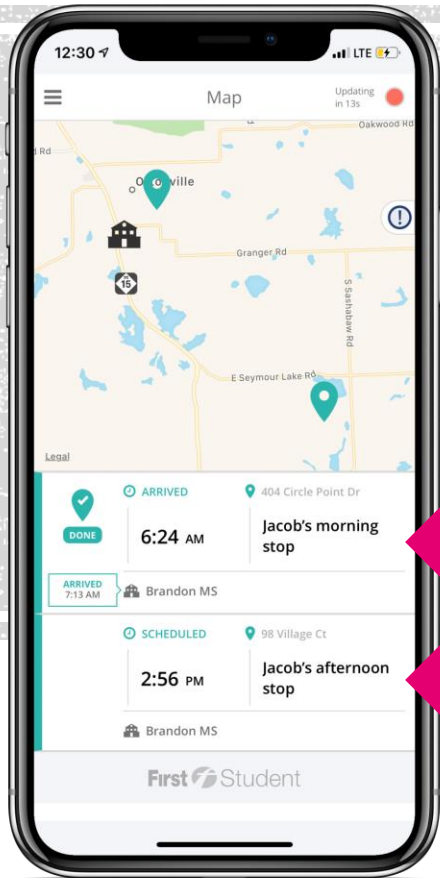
12:30

LTE

Map

Updating in 13s

Oakwood Rd

Rd

O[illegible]ville

Granger Rd

15

S Sashabaw Rd

E Seymour Lake Rd

Legal

DONE

ARRIVED

6:24 AM

404 Circle Point Dr

Jacob's morning stop

ARRIVED 7:13 AM

Brandon MS

SCHEDULED

2:56 PM

98 Village Ct

Jacob's afternoon stop

Brandon MS

First Student